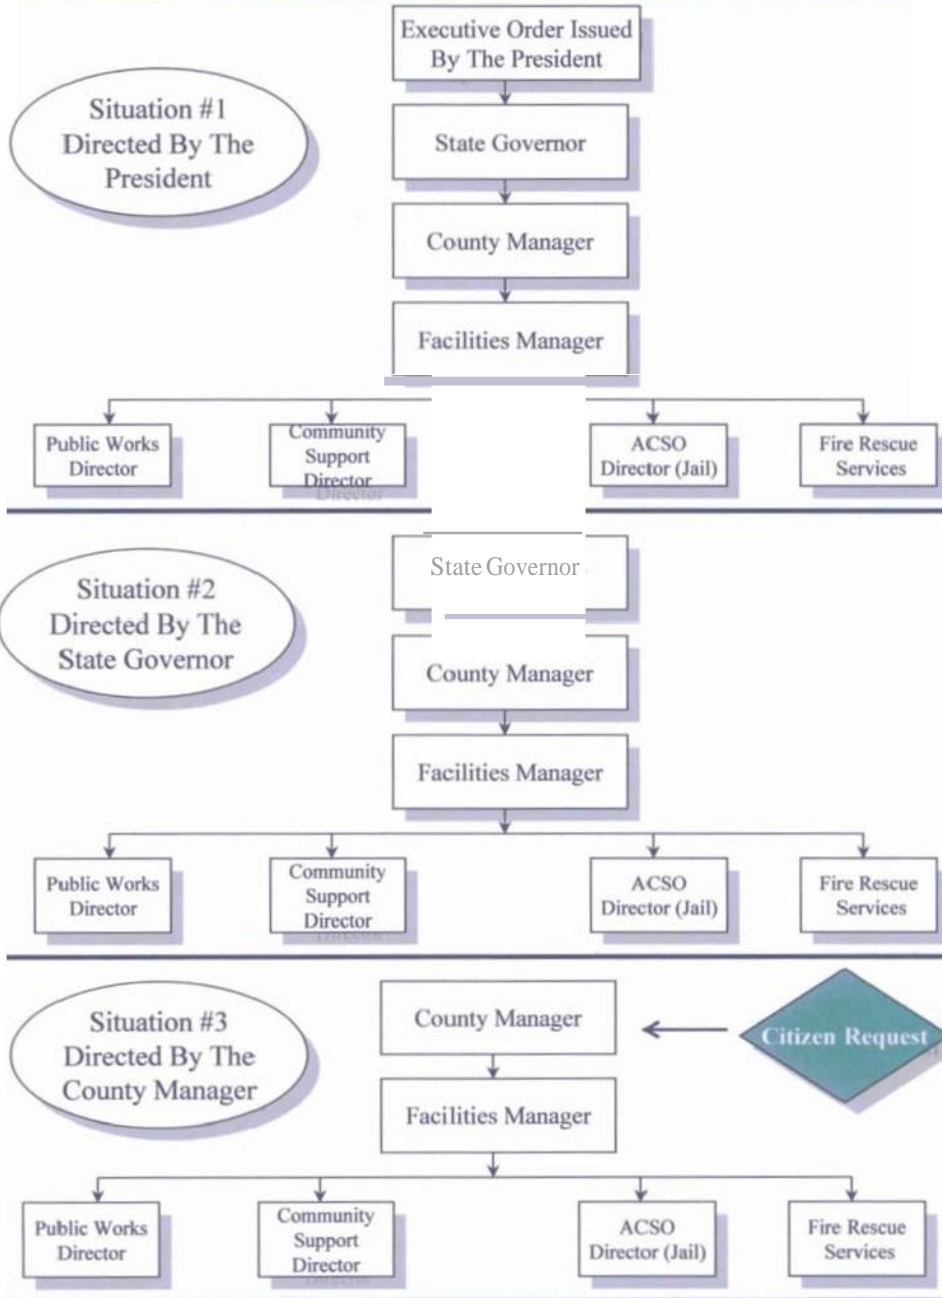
Executive Order Issued By The President

Situation #1 Directed By The President

State Governor

County Manager

Facilities Manager

Public Works Director

Community Support Director

ACSO Director (Jail)

Fire Rescue Services

State Governor

Situation #2 Directed By The State Governor

County Manager

Facilities Manager

Public Works Director

Community Support Director

ACSO Director (Jail)

Fire Rescue Services

Situation #3 Directed By The County Manager

County Manager

Citizen Request

Facilities Manager

Public Works Director

Community Support Director

ACSO Director (Jail)

Fire Rescue Services